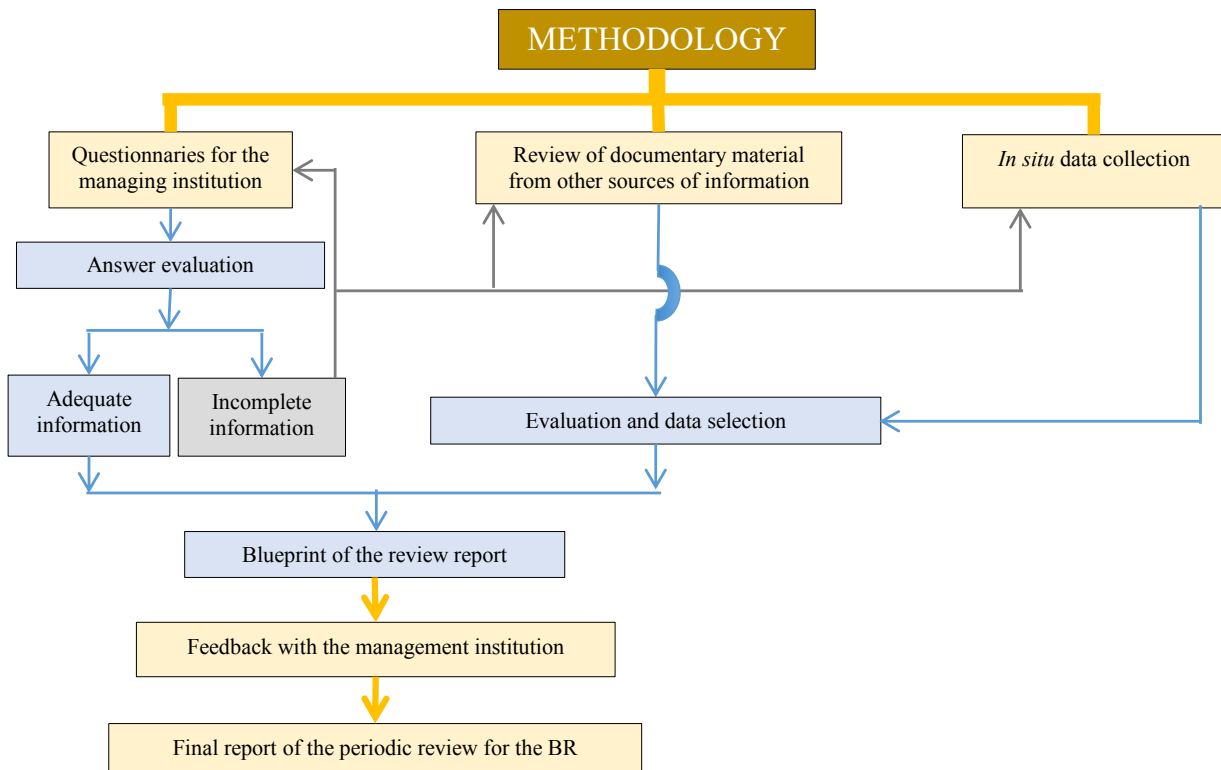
METHODOLOGY

Questionnaries for the managing institution

Review of documentary material from other sources of information

In situ data collection

Answer evaluation

Adequate information

Incomplete information

Evaluation and data selection

Blueprint of the review report

Feedback with the management institution

Final report of the periodic review for the BR